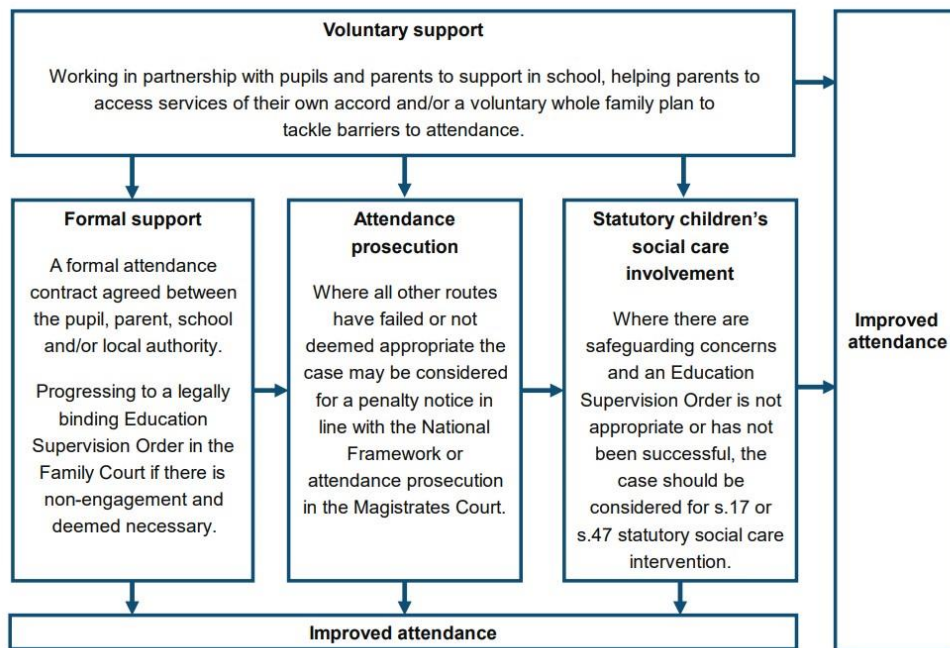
Voluntary support

Working in partnership with pupils and parents to support in school, helping parents to access services of their own accord and/or a voluntary whole family plan to tackle barriers to attendance.

Formal support

A formal attendance contract agreed between the pupil, parent, school and/or local authority.

Progressing to a legally binding Education Supervision Order in the Family Court if there is non-engagement and deemed necessary.

Attendance prosecution

Where all other routes have failed or not deemed appropriate the case may be considered for a penalty notice in line with the National Framework or attendance prosecution in the Magistrates Court.

Statutory children's social care involvement

Where there are safeguarding concerns and an Education Supervision Order is not appropriate or has not been successful, the case should be considered for s.17 or s.47 statutory social care intervention.

Improved attendance

Improved attendance